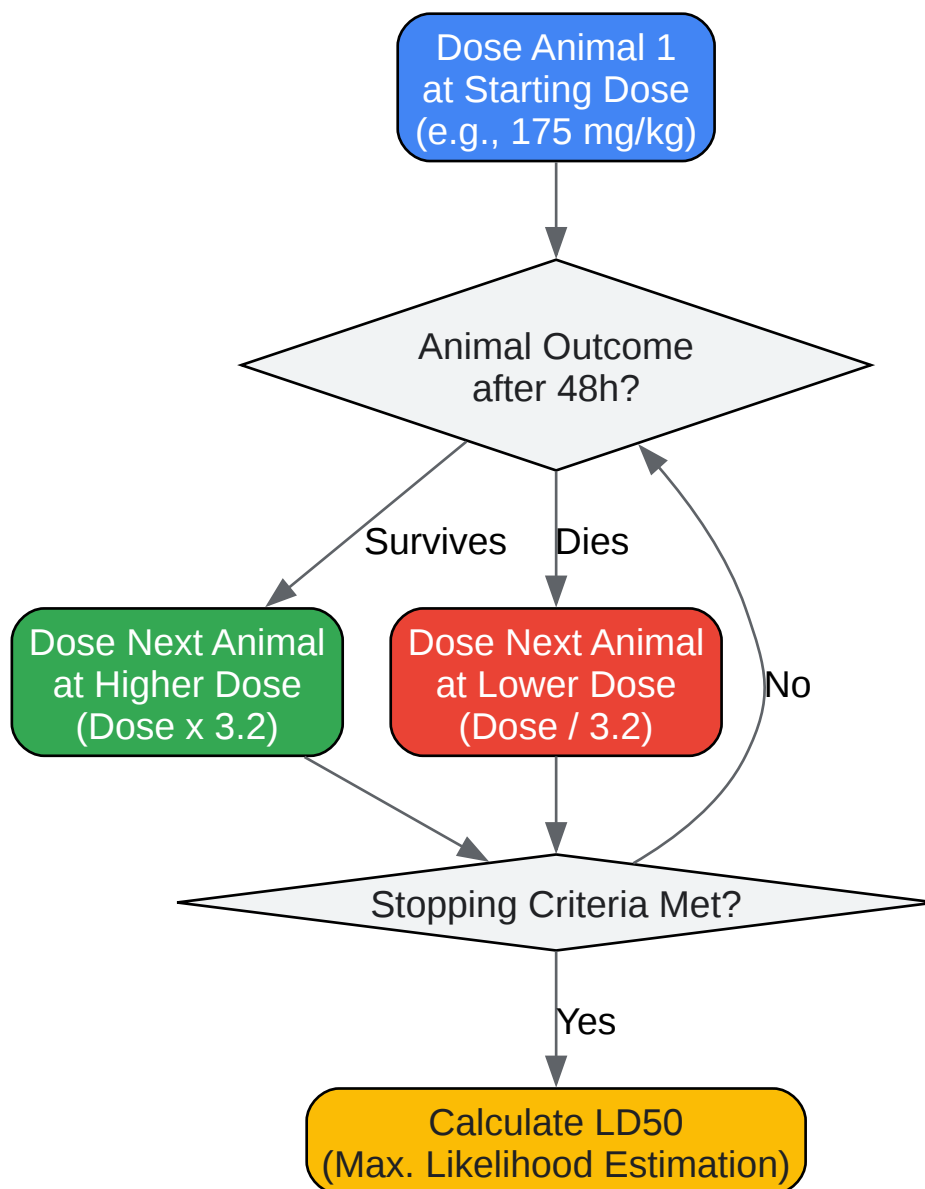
Dose Animal 1
at Starting Dose
(e.g., 175 mg/kg)

Animal Outcome
after 48h?

Survives

Dies

Dose Next Animal
at Higher Dose
(Dose x 3.2)

Dose Next Animal
at Lower Dose
(Dose / 3.2)

No

Stopping Criteria Met?

Yes

Calculate LD50
(Max. Likelihood Estimation)